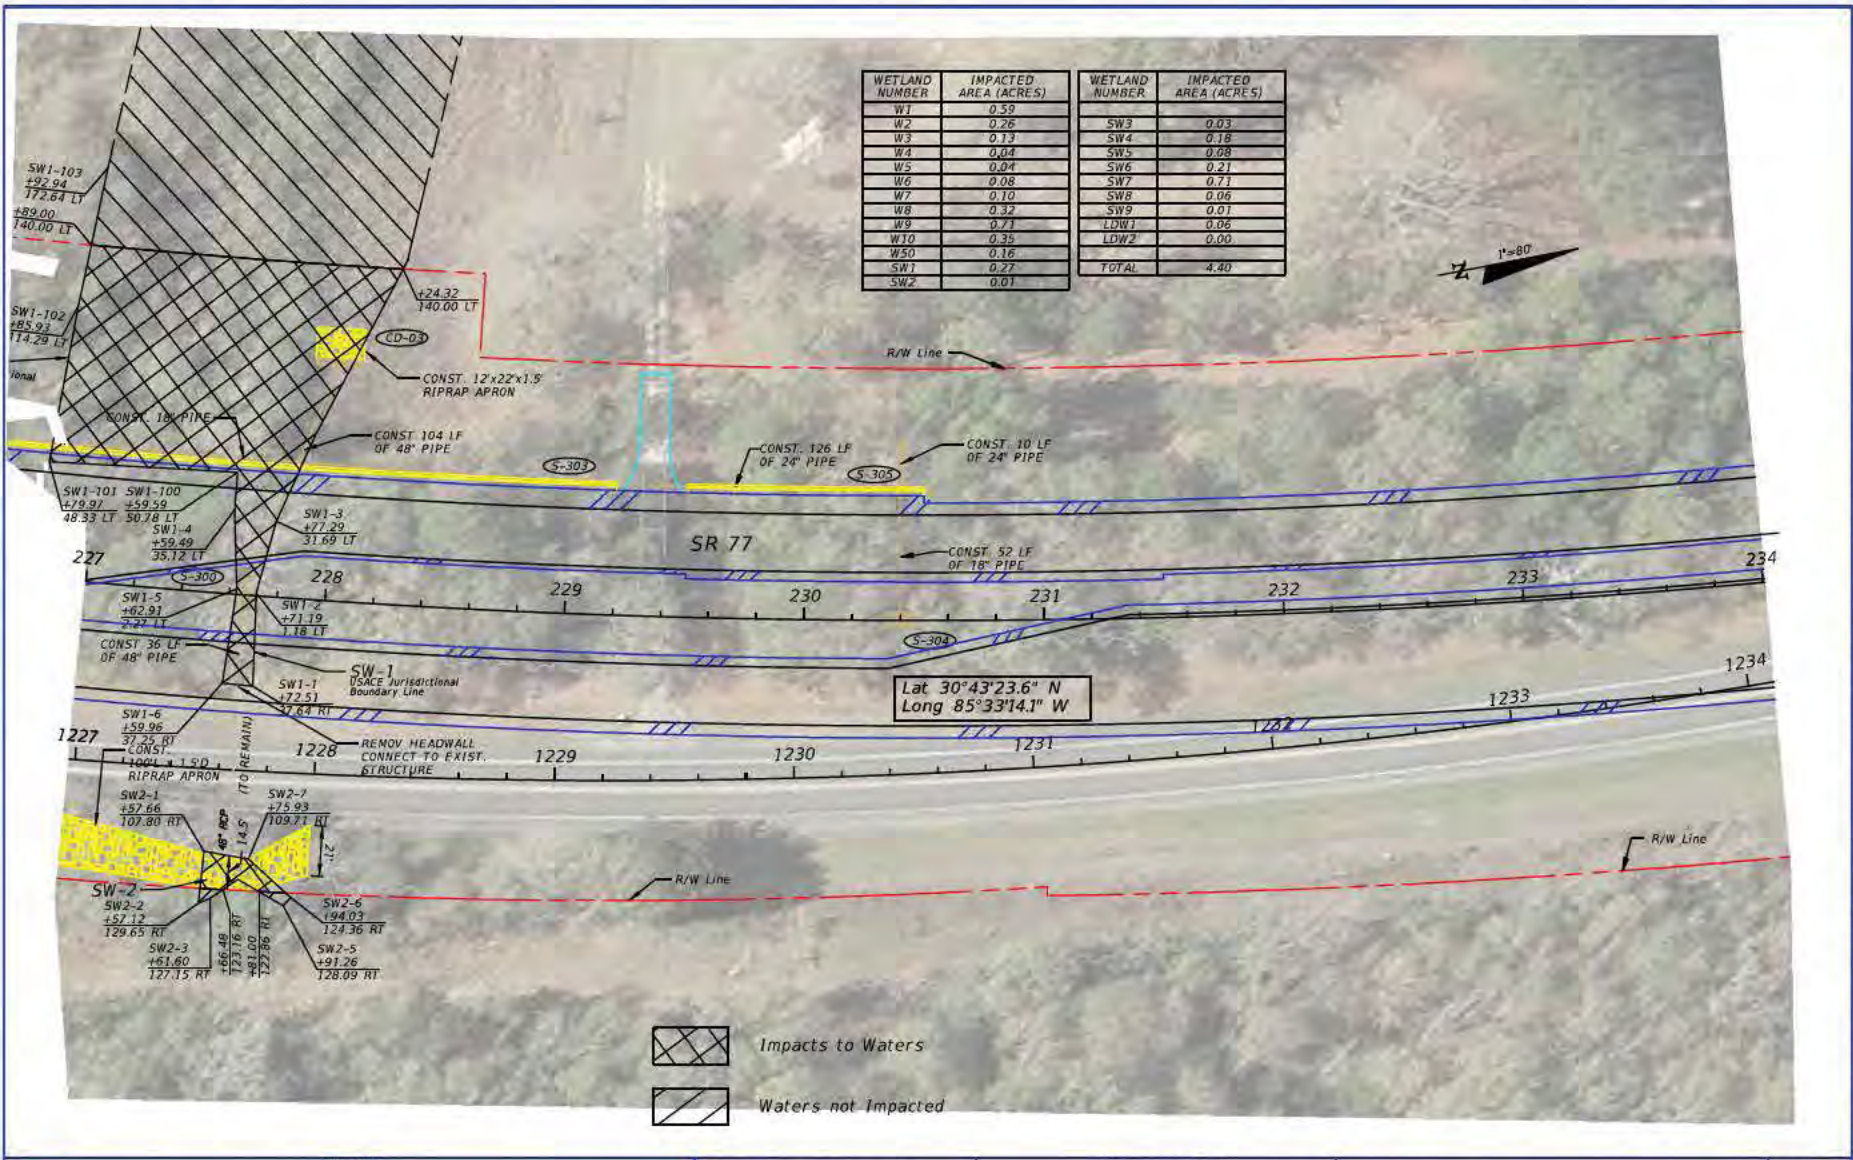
| WETLAND NUMBER | IMPACTED AREA (ACRES) |
|---|---|
| W1 | 0.59 |
| W2 | 0.26 |
| W3 | 0.13 |
| W4 | 0.04 |
| W5 | 0.04 |
| W6 | 0.08 |
| W7 | 0.10 |
| W8 | 0.32 |
| W9 | 0.71 |
| W10 | 0.35 |
| W50 | 0.16 |
| SW1 | 0.27 |
| SW2 | 0.01 |

| WETLAND NUMBER | IMPACTED AREA (ACRES) |
|---|---|
| SW3 | 0.03 |
| SW4 | 0.18 |
| SW5 | 0.08 |
| SW6 | 0.21 |
| SW7 | 0.71 |
| SW8 | 0.06 |
| SW9 | 0.01 |
| LDW1 | 0.06 |
| LDW2 | 0.00 |
| TOTAL | 4.40 |

N
1"=80'

SW1-103 +92.94 172.64 LT
+89.00 140.00 LT
SW1-102 +85.93 114.29 LT
ional
+24.32 140.00 LT
CD-03
CONST. 12'x22'x1.5' RIPRAP APRON
R/W Line
CONST. 18" PIPE
CONST. 104 LF OF 48" PIPE
S-303
CONST. 126 LF OF 24" PIPE
S-305
CONST. 10 LF OF 24" PIPE
SW1-101 +79.97 48.33 LT
SW1-100 +59.59 50.78 LT
SW1-4 +59.49 35.12 LT
SW1-3 +77.29 31.69 LT
SR 77
CONST. 52 LF OF 18" PIPE
227
S-300
228
229
230
231
232
233
234
SW1-5 +62.91 2.27 LT
SW1-2 +71.19 1.18 LT
CONST 36 LF OF 48" PIPE
S-304
SW-1
USACE Jurisdictional Boundary Line
SW1-1 +72.51 27.64 RT
Lat 30°43'23.6" N
Long 85°33'14.1" W
1234
1233
1232
SW1-6 +59.96 37.25 RT
1227
CONST. 100'L x 1.5'D RIPRAP APRON
(TO REMAIN)
1228
REMOV HEADWALL CONNECT TO EXIST. STRUCTURE
1229
1230
1231
SW2-1 +57.66 107.80 RT
48" RCP
14.5'
SW2-7 +75.93 109.71 RT
21'
R/W Line
R/W Line
SW-2
SW2-2 +57.12 129.65 RT
SW2-3 +61.60 127.15 RT
+66.48 123.16 RT
+81.00 122.86 RT
SW2-6 +94.03 124.36 RT
SW2-5 +91.26 128.09 RT

Impacts to Waters
Waters not Impacted